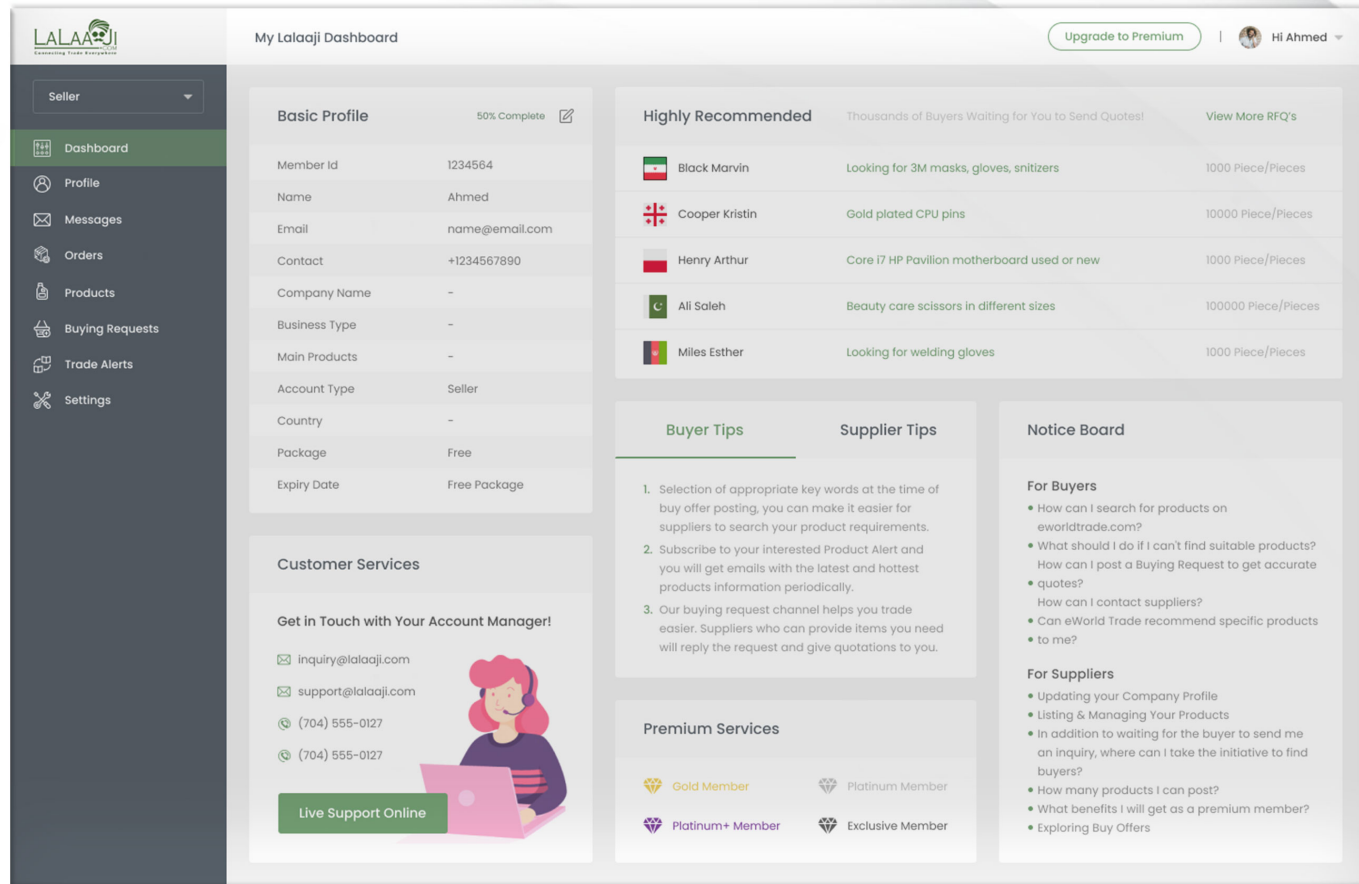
LaLaaJi.com
Connecting Trade Everywhere

My Lalaaji Dashboard

Upgrade to Premium

Hi Ahmed

Seller

Dashboard
Profile
Messages
Orders
Products
Buying Requests
Trade Alerts
Settings

Basic Profile

50% Complete

| Member Id | 1234564 |
|---|---|
| Name | Ahmed |
| Email | name@email.com |
| Contact | +1234567890 |
| Company Name | - |
| Business Type | - |
| Main Products | - |
| Account Type | Seller |
| Country | - |
| Package | Free |
| Expiry Date | Free Package |

Highly Recommended

Thousands of Buyers Waiting for You to Send Quotes!

View More RFQ's

| Black Marvin | Looking for 3M masks, gloves, snitizers | 1000 Piece/Pieces |
|---|---|---|
| Cooper Kristin | Gold plated CPU pins | 10000 Piece/Pieces |
| Henry Arthur | Core i7 HP Pavilion motherboard used or new | 1000 Piece/Pieces |
| Ali Saleh | Beauty care scissors in different sizes | 100000 Piece/Pieces |
| Miles Esther | Looking for welding gloves | 1000 Piece/Pieces |

Customer Services

Get in Touch with Your Account Manager!

inquiry@lalaaji.com
support@lalaaji.com
(704) 555-0127
(704) 555-0127

Live Support Online

Buyer Tips

Supplier Tips

1. Selection of appropriate key words at the time of buy offer posting, you can make it easier for suppliers to search your product requirements.
2. Subscribe to your interested Product Alert and you will get emails with the latest and hottest products information periodically.
3. Our buying request channel helps you trade easier. Suppliers who can provide items you need will reply the request and give quotations to you.

Premium Services

Gold Member
Platinum Member
Platinum+ Member
Exclusive Member

Notice Board

For Buyers
• How can I search for products on eworldtrade.com?
• What should I do if I can't find suitable products? How can I post a Buying Request to get accurate
• quotes?
How can I contact suppliers?
• Can eWorld Trade recommend specific products
• to me?

For Suppliers
• Updating your Company Profile
• Listing & Managing Your Products
• In addition to waiting for the buyer to send me an inquiry, where can I take the initiative to find buyers?
• How many products I can post?
• What benefits I will get as a premium member?
• Exploring Buy Offers